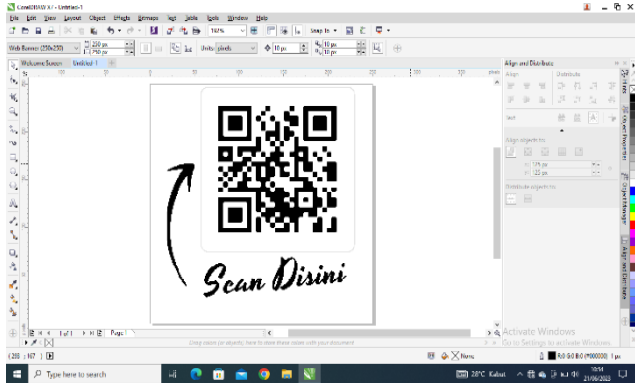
CorelDRAW X7 - Untitled-1

File Edit View Layout Object Effects Bitmaps Text Table Tools Window Help

102%

Snap To

Web Banner (250x250)

250 px
250 px

Units: pixels

10 px

10 px
10 px

Welcome Screen Untitled-1

Scan Disini

Align and Distribute

Align

Distribute

Text

Align objects to

125 px
125 px

Distribute objects to

1 of 1 Page 1

Drag colors (or objects) here to store these colors with your document

Activate Windows
Go to Settings to activate Windows.

( 209 ; 167 )

None

R:0 G:0 B:0 (#000000) 1 px

Type here to search

28°C Kabut

10:14
21/06/2023